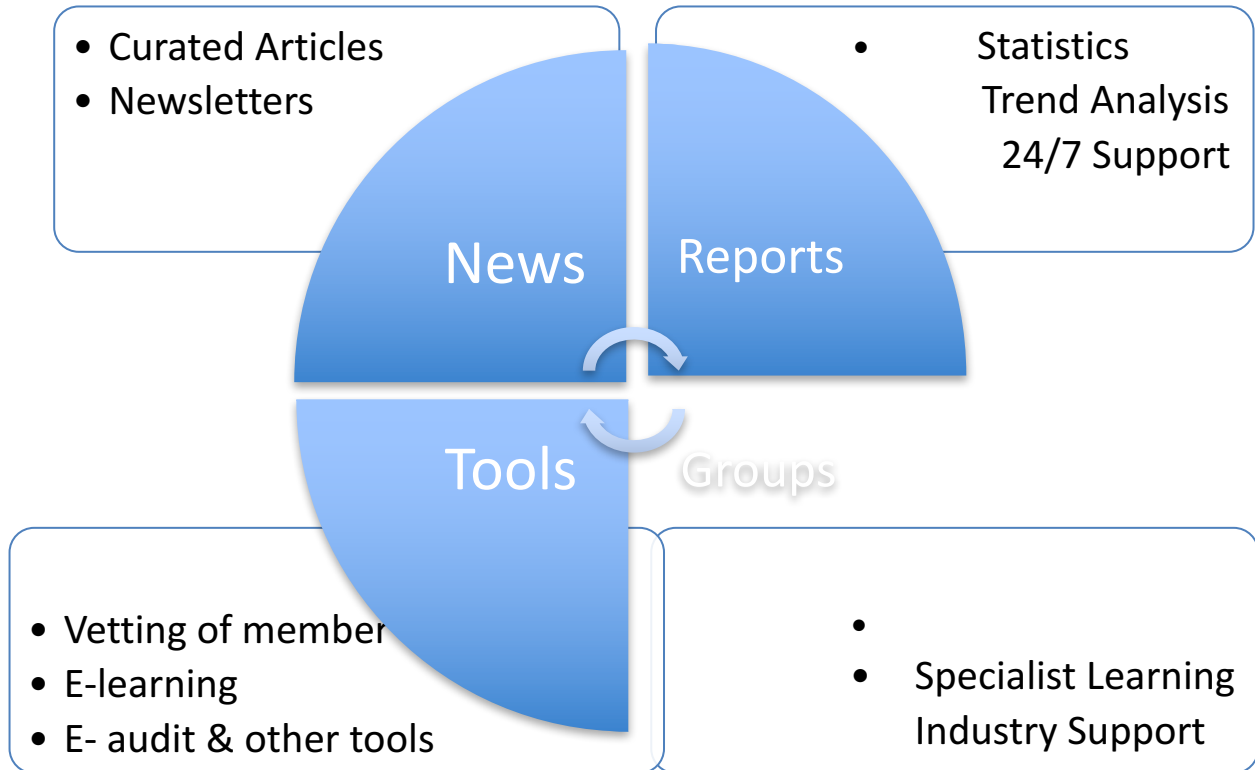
• Curated Articles
• Newsletters

• Statistics
Trend Analysis
24/7 Support

News

Reports

Tools

Groups

• Vetting of member
• E-learning
• E- audit & other tools

•
• Specialist Learning
Industry Support